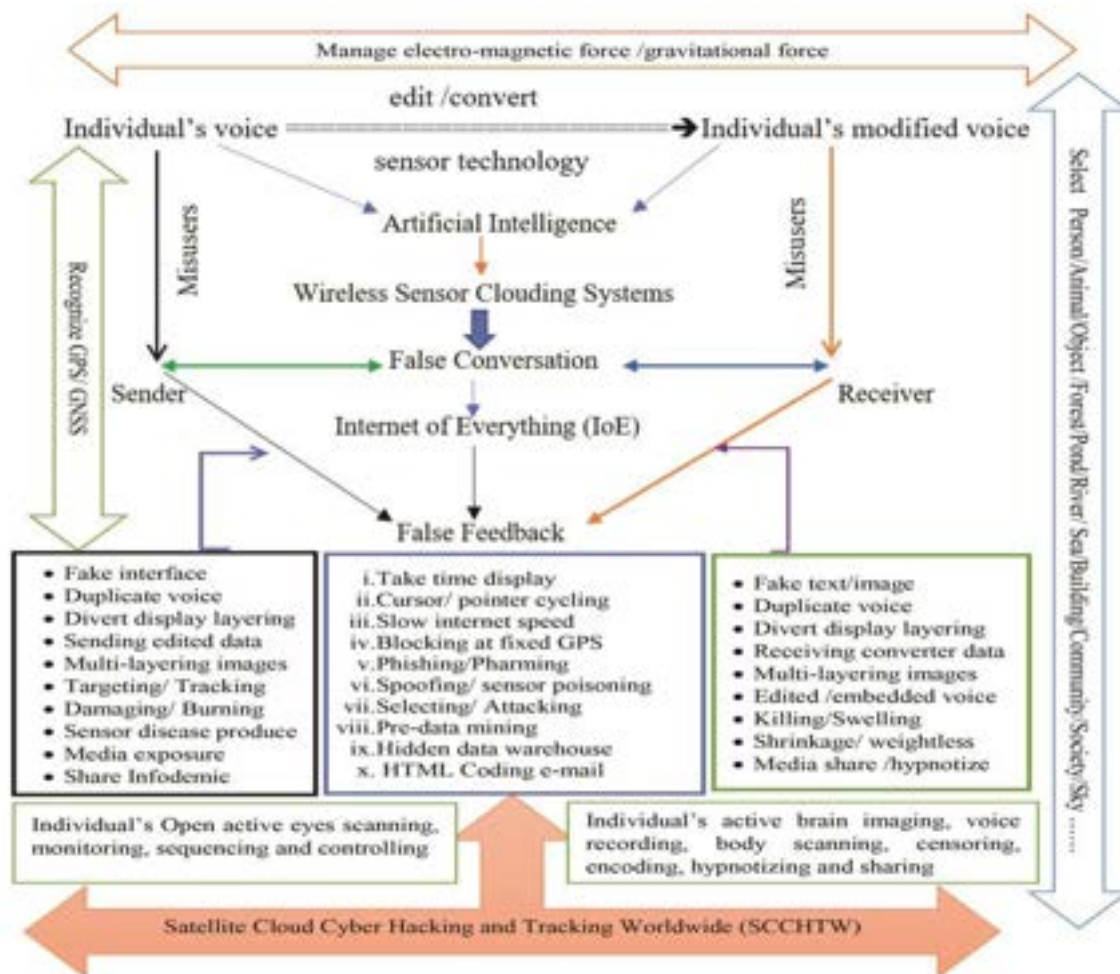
Manage electro-magnetic force /gravitational force

edit /convert

Individual's voice ==========> Individual's modified voice

sensor technology

Recognize GPS/ GNSS

Misusers

Artificial Intelligence

Misusers

Wireless Sensor Clouding Systems

Sender

False Conversation

Receiver

Internet of Everything (IoE)

False Feedback

Select Person/Animal/Object /Forest/Pond/River/ Sea/Building/Community/Society/Sky ......

- Fake interface
- Duplicate voice
- Divert display layering
- Sending edited data
- Multi-layering images
- Targeting/ Tracking
- Damaging/ Burning
- Sensor disease produce
- Media exposure
- Share Infodemic

i. Take time display
ii. Cursor/ pointer cycling
iii. Slow internet speed
iv. Blocking at fixed GPS
v. Phishing/Pharming
vi. Spoofing/ sensor poisoning
vii. Selecting/ Attacking
viii. Pre-data mining
ix. Hidden data warehouse
x. HTML Coding e-mail

- Fake text/image
- Duplicate voice
- Divert display layering
- Receiving converter data
- Multi-layering images
- Edited /embedded voice
- Killing/Swelling
- Shrinkage/ weightless
- Media share /hypnotize

Individual's Open active eyes scanning, monitoring, sequencing and controlling

Individual's active brain imaging, voice recording, body scanning, censoring, encoding, hypnotizing and sharing

Satellite Cloud Cyber Hacking and Tracking Worldwide (SCCHTW)